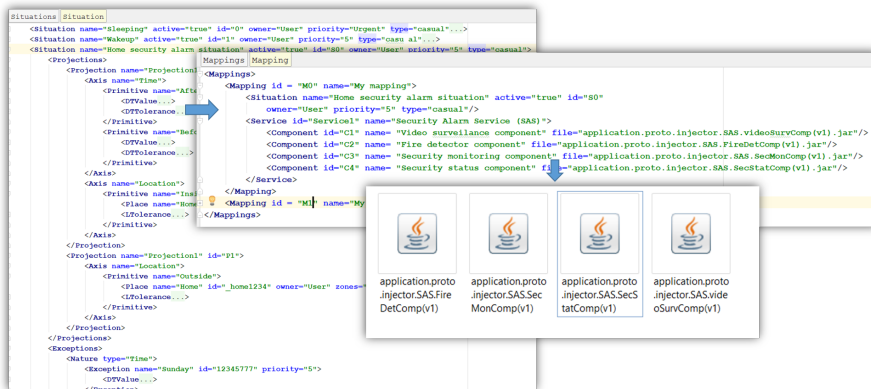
Situations Situation

<Situation name="Sleeping" active="true" id="0" owner="User" priority="Urgent" type="casual"...>
<Situation name="Wakeup" active="true" id="1" owner="User" priority="5" type="casu al"...>
<Situation name="Home security alarm situation" active="true" id="S0" owner="User" priority="5" type="casual">
<Projections>
<Projection name="Projection1 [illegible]
<Axis name="Time">
<Primitive name="Afte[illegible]
<DTValue...>
<DTTolerance...>
</Primitive>
<Primitive name="Befo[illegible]
<DTValue...>
<DTTolerance...>
</Primitive>
</Axis>
<Axis name="Location">
<Primitive name="Insi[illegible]
<Place name="Home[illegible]
<LTolerance...>
</Primitive>
</Axis>
</Projection>
<Projection name="Projection1" id="P1">
<Axis name="Location">
<Primitive name="Outside">
<Place name="Home" id="_home1234" owner="User" zones="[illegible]
<LTolerance...>
</Primitive>
</Axis>
</Projection>
</Projections>
<Exceptions>
<Nature type="Time">
<Exception name="Sunday" id="12345777" priority="5">
<DTValue...>

Mappings Mapping

<Mappings>
<Mapping id = "M0" name="My mapping">
<Situation name="Home security alarm situation" active="true" id="S0"
owner="User" priority="5" type="casual"/>
<Service id="Service1" name="Security Alarm Service (SAS)">
<Component id="C1" name= "Video surveillance component" file="application.proto.injector.SAS.videoSurvComp(v1).jar"/>
<Component id="C2" name= "Fire detector component" file="application.proto.injector.SAS.FireDetComp(v1).jar"/>
<Component id="C3" name= "Security monitoring component" file="application.proto.injector.SAS.SecMonComp(v1).jar"/>
<Component id="C4" name= "Security status component" f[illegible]="application.proto.injector.SAS.SecStatComp(v1).jar"/>
</Service>
</Mapping>
<Mapping id = "M1" name="My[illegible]
</Mappings>

application.proto.injector.SAS.FireDetComp(v1)
application.proto.injector.SAS.SecMonComp(v1)
application.proto.injector.SAS.SecStatComp(v1)
application.proto.injector.SAS.videoSurvComp(v1)